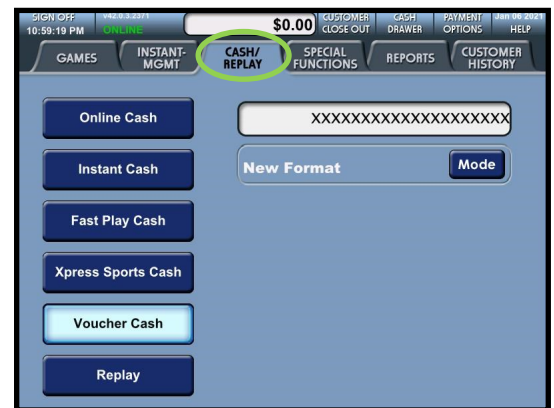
SIGN OFF
10:59:19 PM
v42.0.3.2371
ONLINE
$0.00
CUSTOMER CLOSE OUT
CASH DRAWER
PAYMENT OPTIONS
Jan 06 2021
HELP

GAMES
INSTANT-MGMT
CASH/REPLAY
SPECIAL FUNCTIONS
REPORTS
CUSTOMER HISTORY

Online Cash
XXXXXXXXXXXXXXXXXXX
New Format
Mode
Instant Cash
Fast Play Cash
Xpress Sports Cash
Voucher Cash
Replay